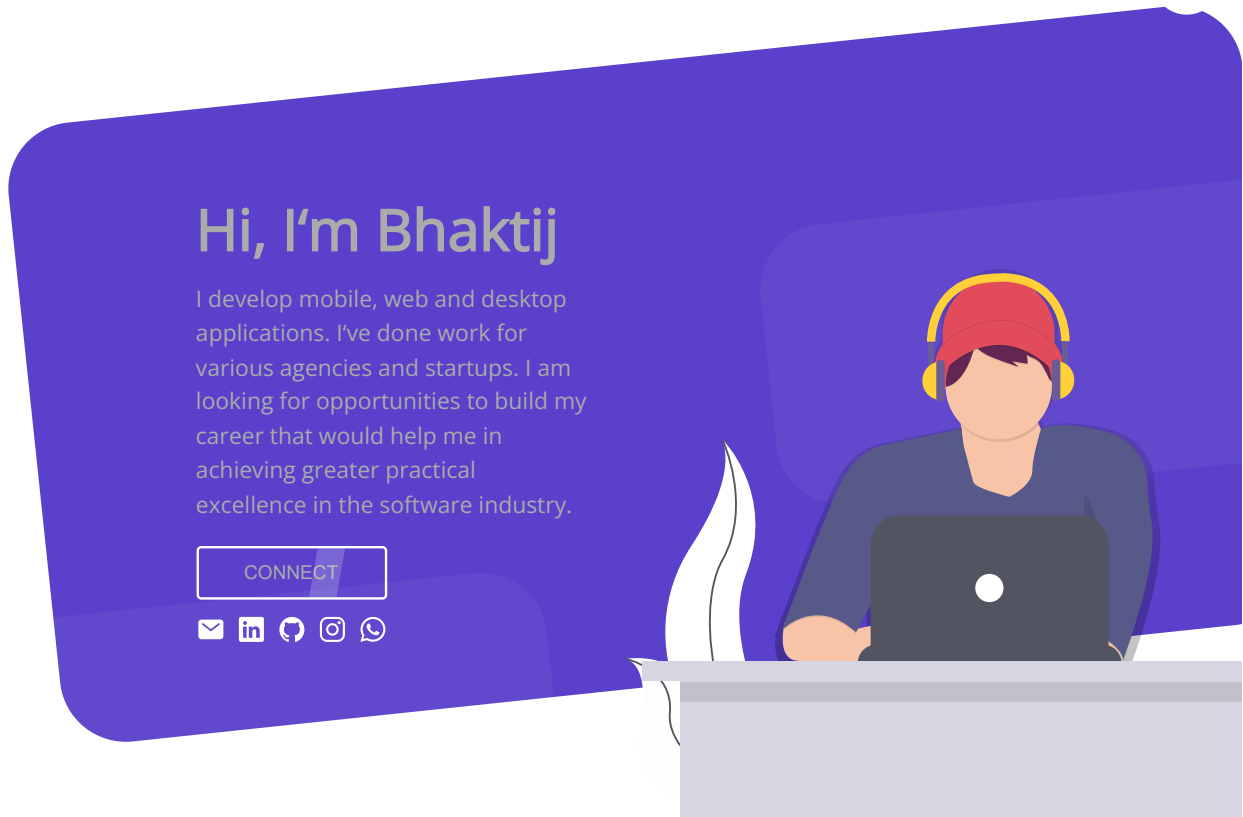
Hi, I‘m Bhaktij

I develop mobile, web and desktop applications. I‘ve done work for various agencies and startups. I am looking for opportunities to build my career that would help me in achieving greater practical excellence in the software industry.

CONNECT